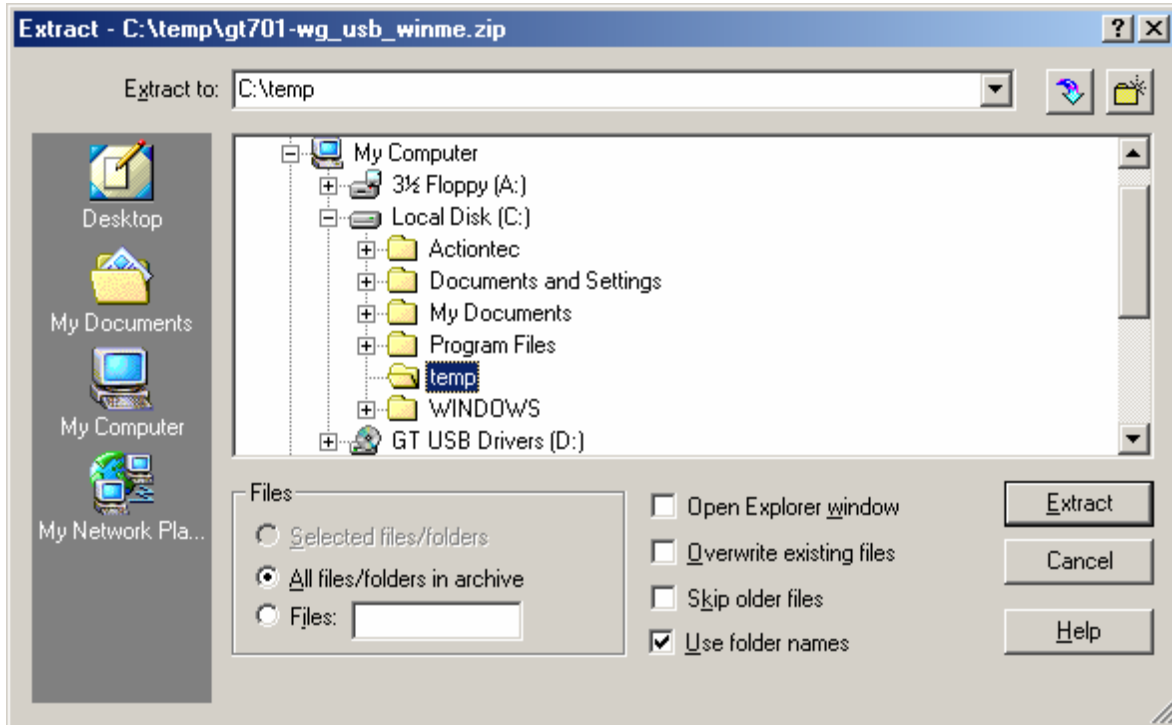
Extract - C:\temp\gt701-wg_usb_winme.zip

?

Extract to: C:\temp

Desktop

My Documents

My Computer

My Network Pla...

My Computer
3½ Floppy (A:)
Local Disk (C:)
Actiontec
Documents and Settings
My Documents
Program Files
temp
WINDOWS
GT USB Drivers (D:)

Files
Selected files/folders
All files/folders in archive
Files:

Open Explorer window
Overwrite existing files
Skip older files
Use folder names

Extract
Cancel
Help